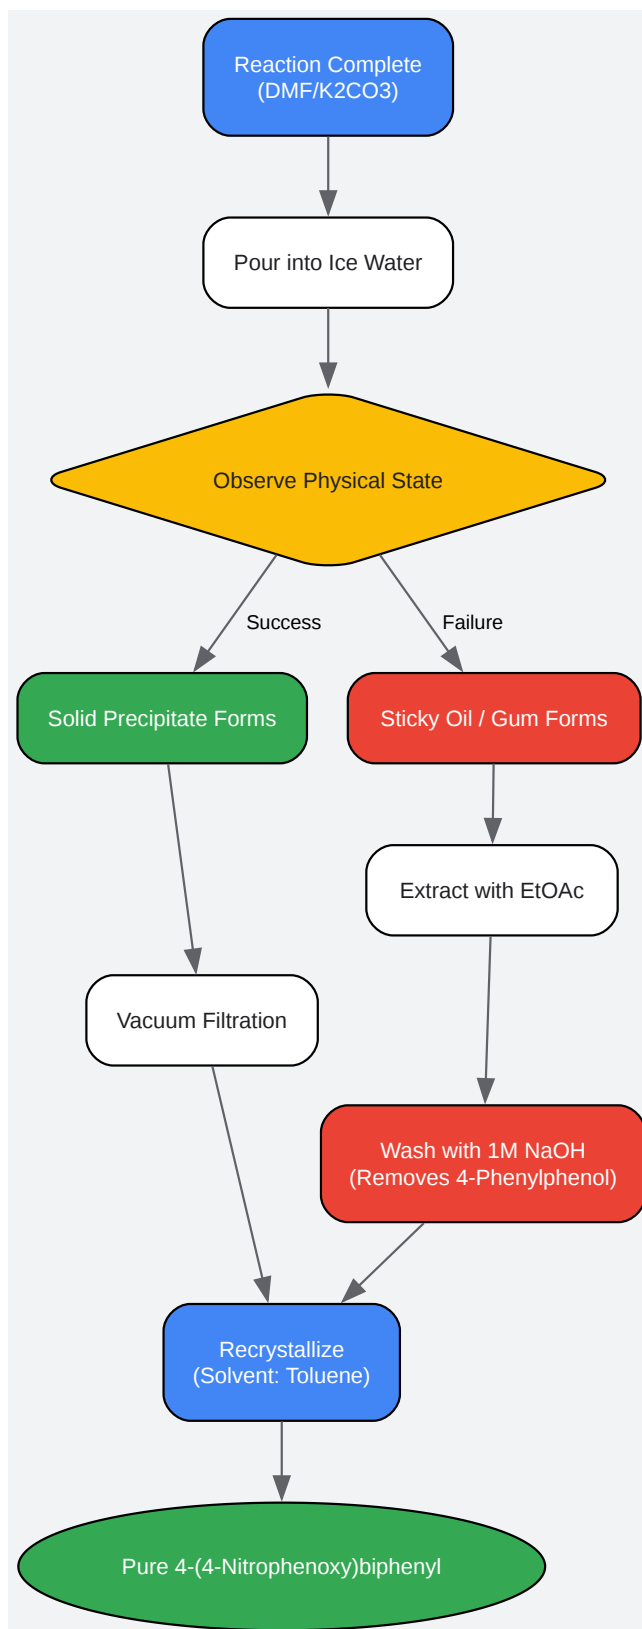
Reaction Complete
(DMF/K2CO3)

Pour into Ice Water

Observe Physical State

Success

Failure

Solid Precipitate Forms

Sticky Oil / Gum Forms

Extract with EtOAc

Vacuum Filtration

Wash with 1M NaOH
(Removes 4-Phenylphenol)

Recrystallize
(Solvent: Toluene)

Pure 4-(4-Nitrophenoxy)biphenyl